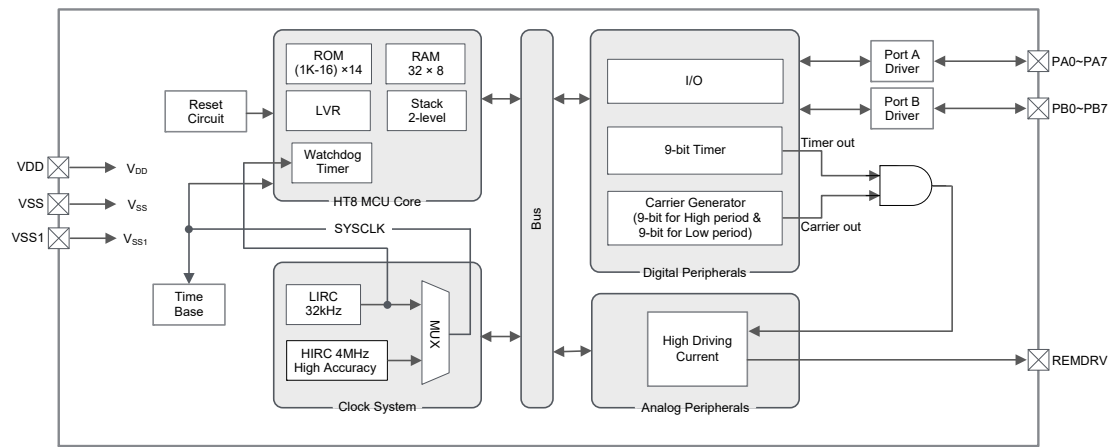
ROM
(1K-16) ×14

RAM
32 × 8

LVR

Stack
2-level

Reset
Circuit

Watchdog
Timer

HT8 MCU Core

Bus

I/O

9-bit Timer

Timer out

Carrier Generator
(9-bit for High period &
9-bit for Low period)

Carrier out

Digital Peripherals

Port A
Driver

Port B
Driver

PA0~PA7

PB0~PB7

VDD
$V_{DD}$

VSS
$V_{SS}$

VSS1
$V_{SS1}$

SYSCLK

Time
Base

LIRC
32kHz

HIRC 4MHz
High Accuracy

MUX

Clock System

High Driving
Current

Analog Peripherals

REMDRV